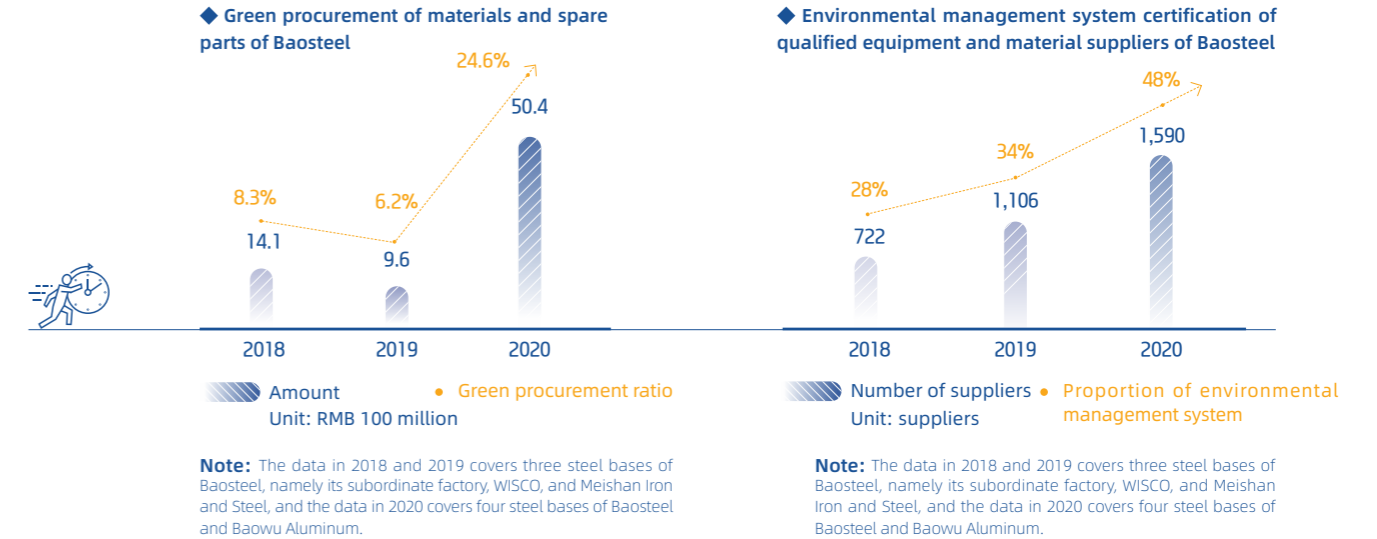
◆ Green procurement of materials and spare parts of Baosteel

24.6%

50.4

8.3%

6.2%

14.1

9.6

2018

2019

2020

Amount
Unit: RMB 100 million

Green procurement ratio

Note: The data in 2018 and 2019 covers three steel bases of Baosteel, namely its subordinate factory, WISCO, and Meishan Iron and Steel, and the data in 2020 covers four steel bases of Baosteel and Baowu Aluminum.

◆ Environmental management system certification of qualified equipment and material suppliers of Baosteel

48%

1,590

34%

28%

1,106

722

2018

2019

2020

Number of suppliers
Unit: suppliers

Proportion of environmental management system

Note: The data in 2018 and 2019 covers three steel bases of Baosteel, namely its subordinate factory, WISCO, and Meishan Iron and Steel, and the data in 2020 covers four steel bases of Baosteel and Baowu Aluminum.